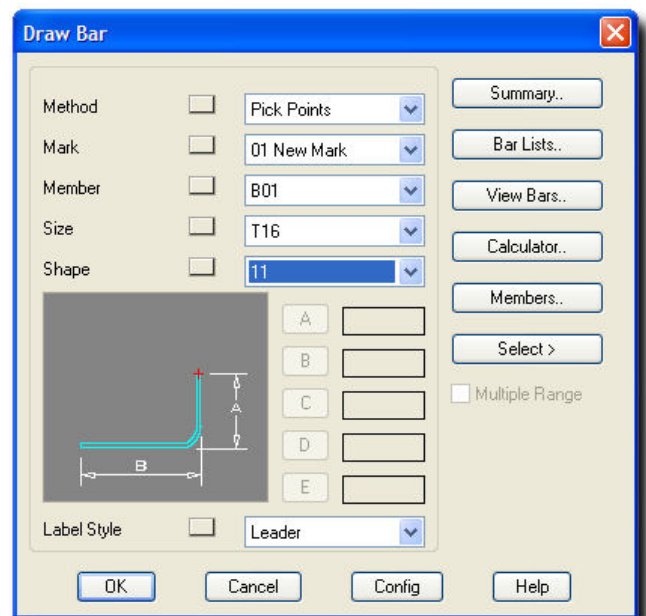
Draw Bar

Method
Pick Points
Mark
01 New Mark
Member
B01
Size
T16
Shape
11

A
B

A
B
C
D
E

Label Style
Leader

Summary..
Bar Lists..
View Bars..
Calculator..
Members..
Select >
Multiple Range

OK
Cancel
Config
Help